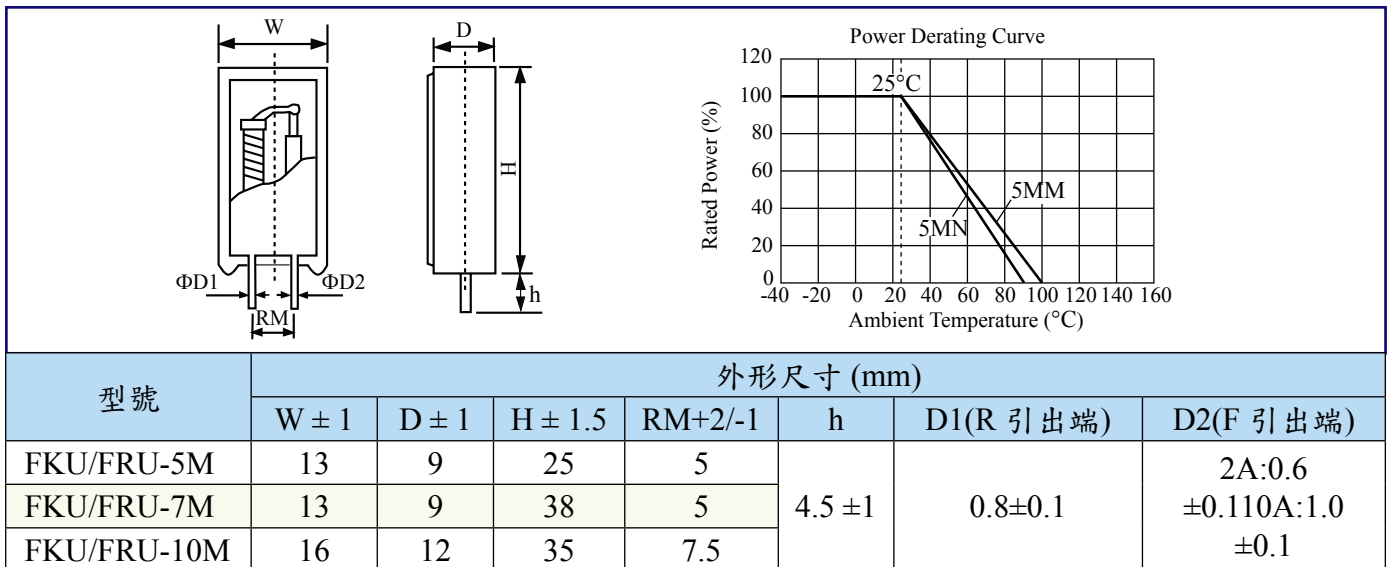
W
D
H
h
ΦD1
ΦD2
RM

Power Derating Curve
120
100
80
60
40
20
0
Rated Power (%)
25°C
5MM
5MN
-40 -20 0 20 40 60 80 100 120 140 160
Ambient Temperature (°C)

<table>
<tr><th rowspan="2">型號</th><th colspan="7">外形尺寸 (mm)</th></tr>
<tr><th>W ± 1</th><th>D ± 1</th><th>H ± 1.5</th><th>RM+2/-1</th><th>h</th><th>D1(R 引出端)</th><th>D2(F 引出端)</th></tr>
<tr><td>FKU/FRU-5M</td><td>13</td><td>9</td><td>25</td><td>5</td><td rowspan="3">4.5 ±1</td><td rowspan="3">0.8±0.1</td><td rowspan="3">2A:0.6 ±0.110A:1.0 ±0.1</td></tr>
<tr><td>FKU/FRU-7M</td><td>13</td><td>9</td><td>38</td><td>5</td></tr>
<tr><td>FKU/FRU-10M</td><td>16</td><td>12</td><td>35</td><td>7.5</td></tr>
</table>